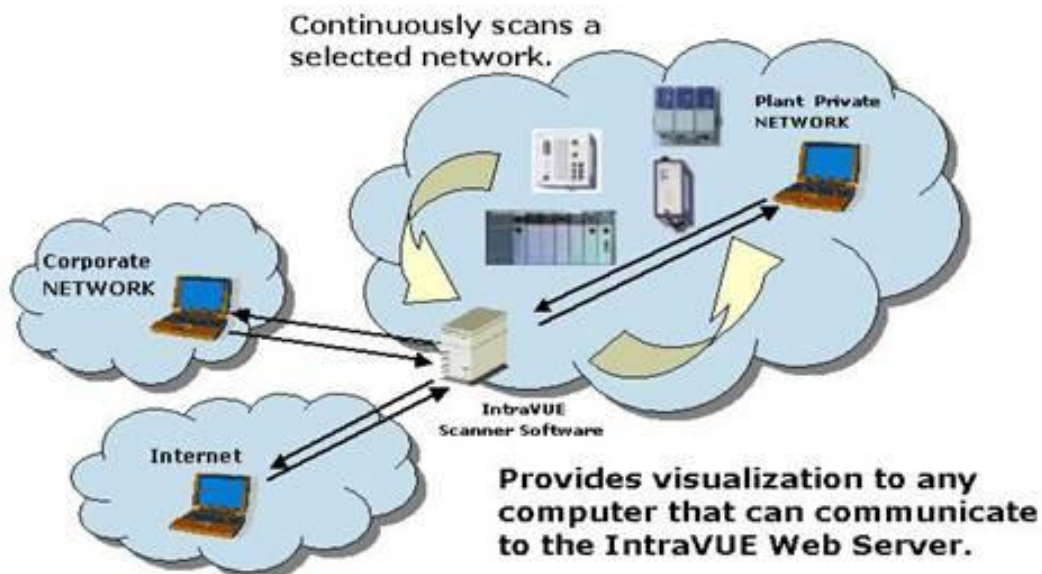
Continuously scans a selected network.

Plant Private NETWORK

Corporate NETWORK

IntraVUE Scanner Software

Internet

Provides visualization to any computer that can communicate to the IntraVUE Web Server.